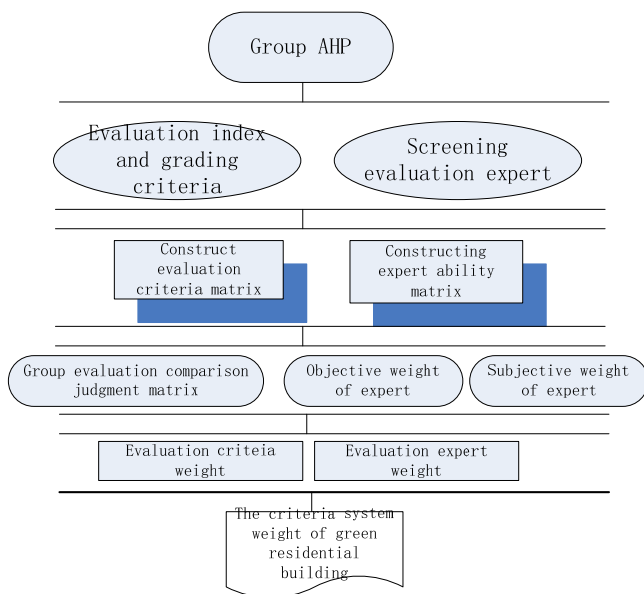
Group AHP

Evaluation index and grading criteria

Screening evaluation expert

Construct evaluation criteria matrix

Constructing expert ability matrix

Group evaluation comparison judgment matrix

Objective weight of expert

Subjective weight of expert

Evaluation criteia weight

Evaluation expert weight

The criteria system weight of green residential building